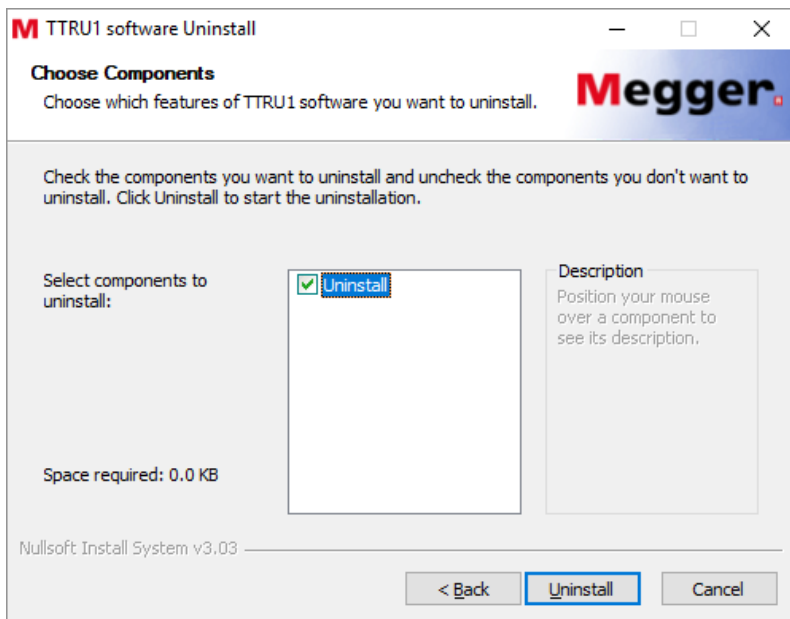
M TTRU1 software Uninstall

Choose Components
Choose which features of TTRU1 software you want to uninstall.

Megger.

Check the components you want to uninstall and uncheck the components you don't want to uninstall. Click Uninstall to start the uninstallation.

Select components to uninstall:

Uninstall

Description
Position your mouse over a component to see its description.

Space required: 0.0 KB

Nullsoft Install System v3.03

< Back
Uninstall
Cancel